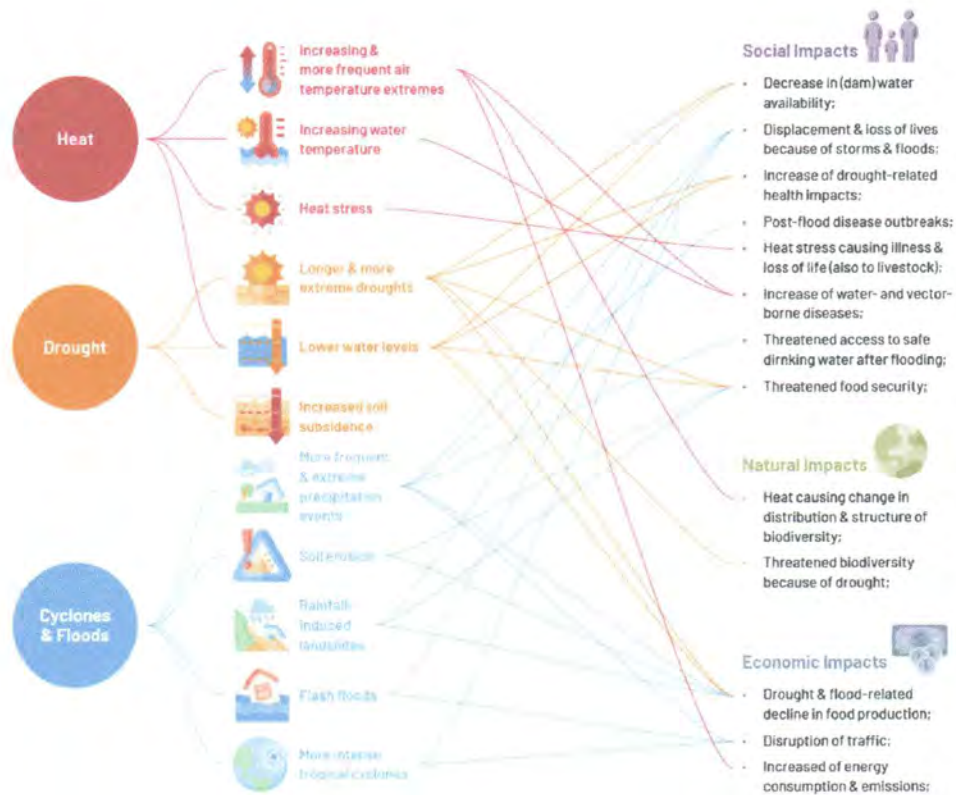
Heat

Drought

Cyclones & Floods

Increasing & more frequent air temperature extremes

Increasing water temperature

Heat stress

Longer & more extreme droughts

Lower water levels

Increased soil subsidence

More frequent & extreme precipitation events

Soil erosion

Rainfall-induced landslides

Flash floods

More intense tropical cyclones

Social Impacts

- Decrease in (dam) water availability;
- Displacement & loss of lives because of storms & floods;
- Increase of drought-related health impacts;
- Post-flood disease outbreaks;
- Heat stress causing illness & loss of life (also to livestock);
- Increase of water- and vector-borne diseases;
- Threatened access to safe dirnking water after flooding;
- Threatened food security;

Natural Impacts

- Heat causing change in distribution & structure of biodiversity;
- Threatened biodiversity because of drought;

Economic Impacts

- Drought & flood-related decline in food production;
- Disruption of traffic;
- Increased of energy consumption & emissions;